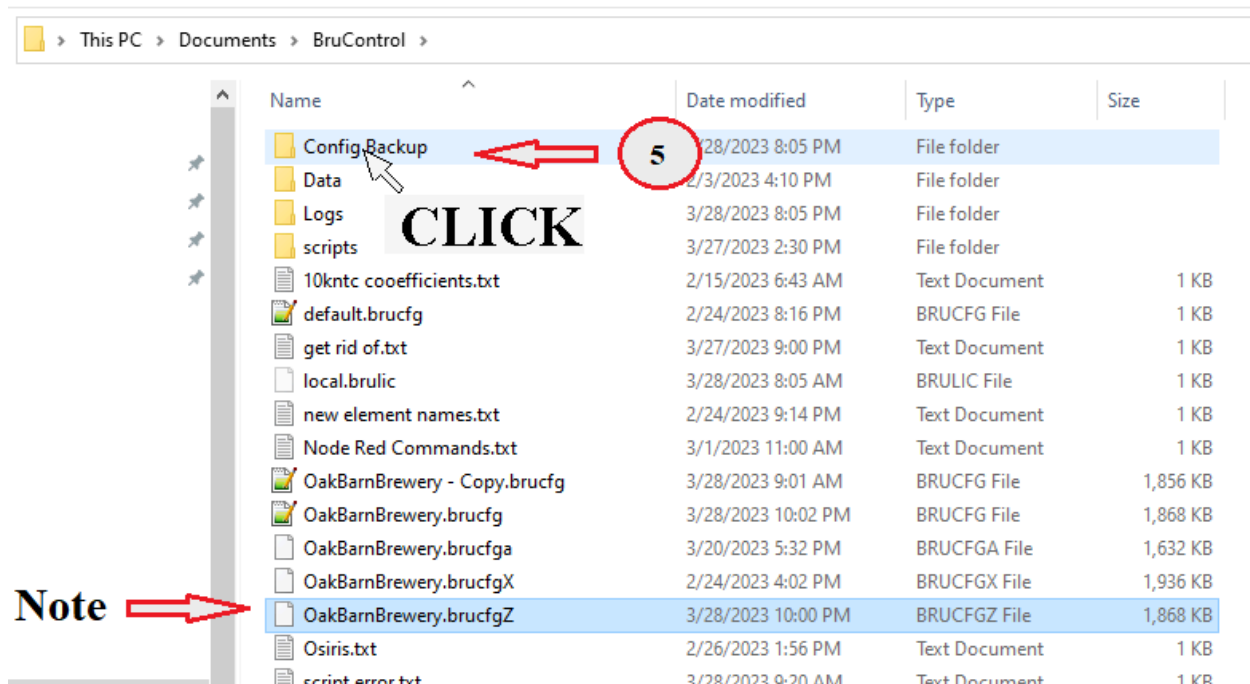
This PC > Documents > BruControl >

| Name | Date modified | Type | Size |
|---|---|---|---|
| Config Backup | 3/28/2023 8:05 PM | File folder | |
| Data | 2/3/2023 4:10 PM | File folder | |
| Logs | 3/28/2023 8:05 PM | File folder | |
| scripts | 3/27/2023 2:30 PM | File folder | |
| 10kntc cooefficients.txt | 2/15/2023 6:43 AM | Text Document | 1 KB |
| default.brucfg | 2/24/2023 8:16 PM | BRUCFG File | 1 KB |
| get rid of.txt | 3/27/2023 9:00 PM | Text Document | 1 KB |
| local.brulic | 3/28/2023 8:05 AM | BRULIC File | 1 KB |
| new element names.txt | 2/24/2023 9:14 PM | Text Document | 1 KB |
| Node Red Commands.txt | 3/1/2023 11:00 AM | Text Document | 1 KB |
| OakBarnBrewery - Copy.brucfg | 3/28/2023 9:01 AM | BRUCFG File | 1,856 KB |
| OakBarnBrewery.brucfg | 3/28/2023 10:02 PM | BRUCFG File | 1,868 KB |
| OakBarnBrewery.brucfga | 3/20/2023 5:32 PM | BRUCFGA File | 1,632 KB |
| OakBarnBrewery.brucfgX | 2/24/2023 4:02 PM | BRUCFGX File | 1,936 KB |
| OakBarnBrewery.brucfgZ | 3/28/2023 10:00 PM | BRUCFGZ File | 1,868 KB |
| Osiris.txt | 2/26/2023 1:56 PM | Text Document | 1 KB |
| script error.txt | 3/28/2023 9:20 AM | Text Document | 1 KB |

5

CLICK

Note